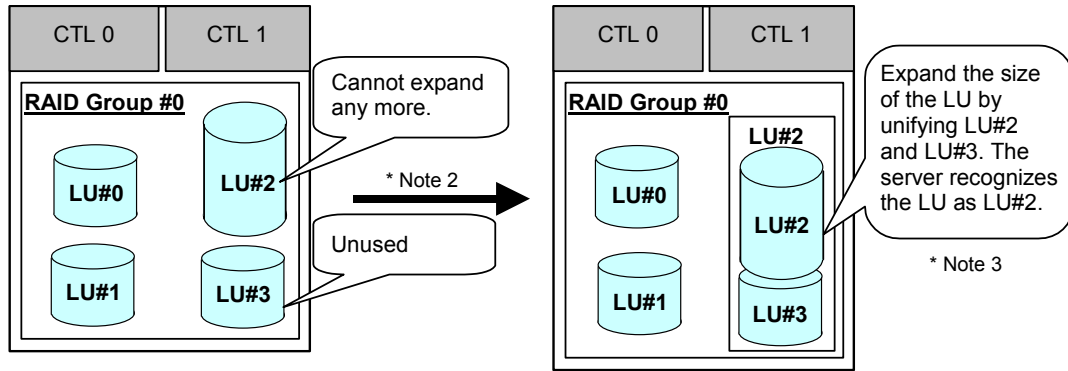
CTL 0

CTL 1

RAID Group #0

Cannot expand any more.

LU#0

LU#2

LU#1

LU#3

Unused

* Note 2

CTL 0

CTL 1

RAID Group #0

LU#2

Expand the size of the LU by unifying LU#2 and LU#3. The server recognizes the LU as LU#2.

LU#0

LU#2

LU#1

LU#3

* Note 3